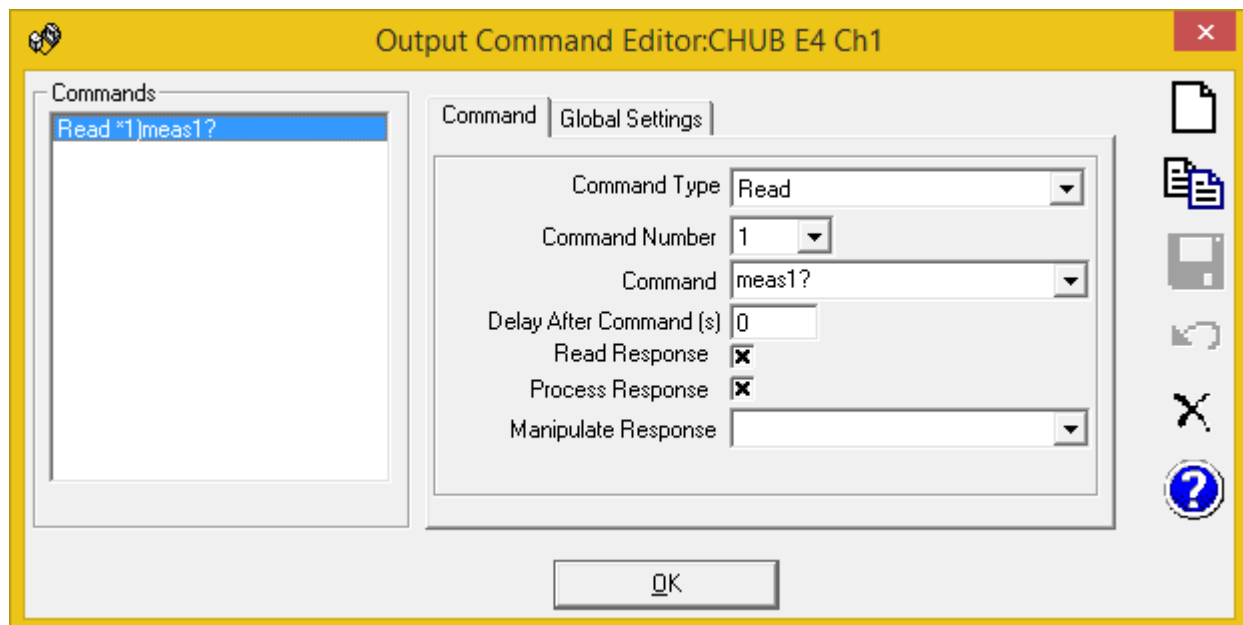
Output Command Editor:CHUB E4 Ch1

Commands

Read *1)meas1?

Command | Global Settings

Command Type Read

Command Number 1

Command meas1?

Delay After Command (s) 0

Read Response

Process Response

Manipulate Response

OK